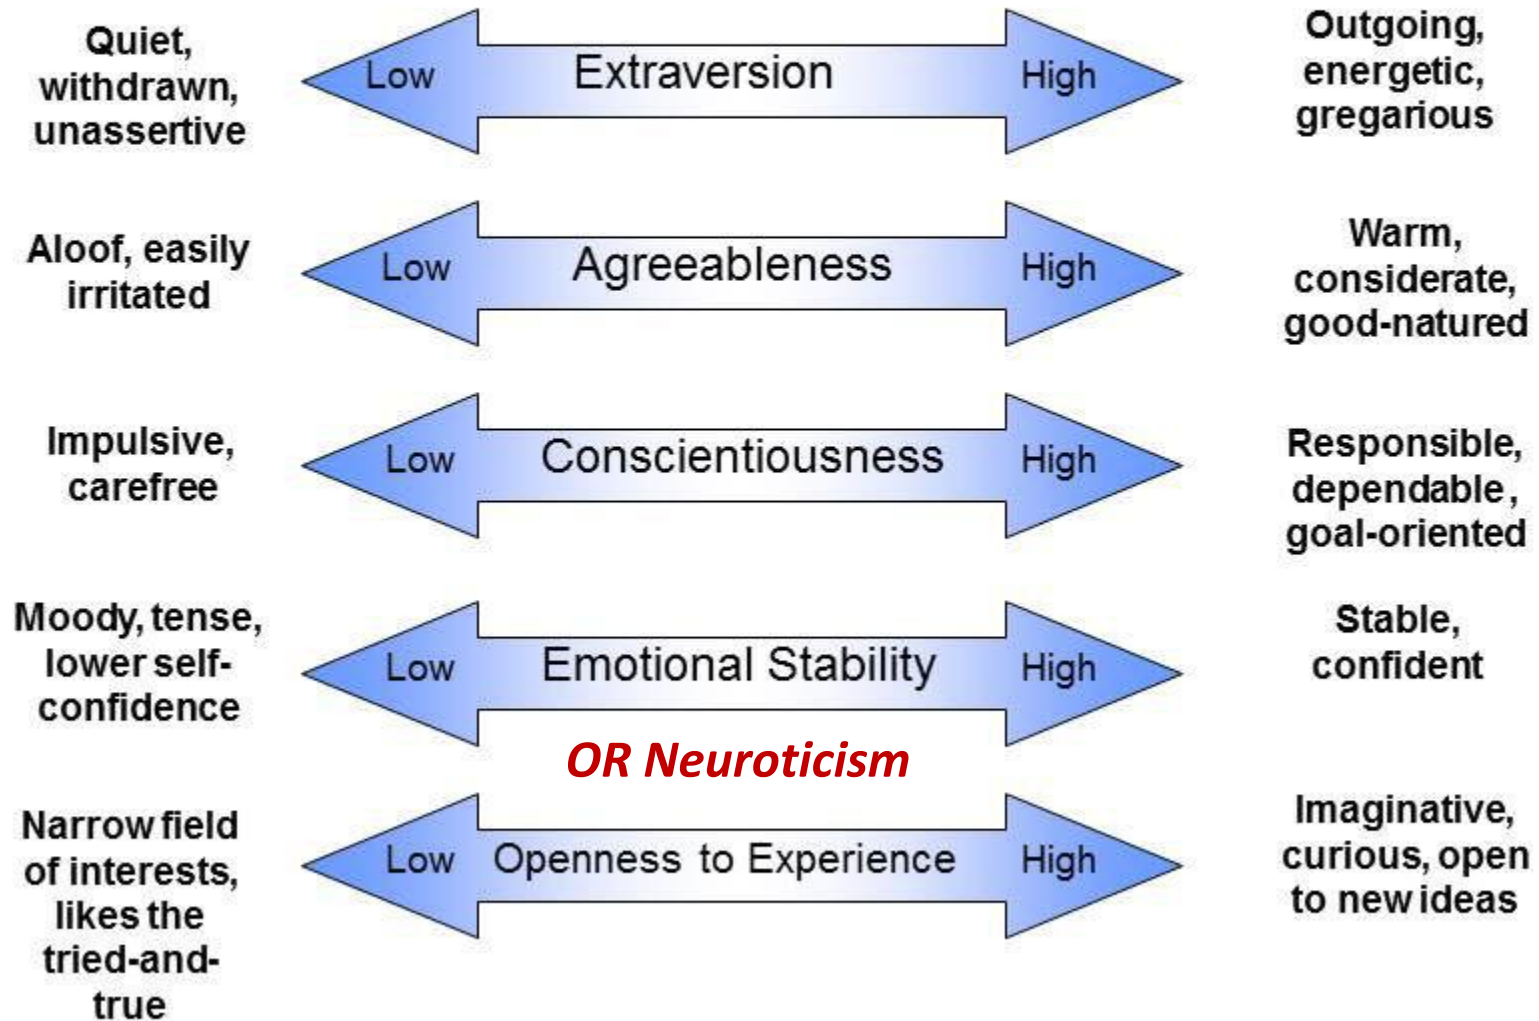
Quiet, withdrawn, unassertive

Low Extraversion High

Outgoing, energetic, gregarious

Aloof, easily irritated

Low Agreeableness High

Warm, considerate, good-natured

Impulsive, carefree

Low Conscientiousness High

Responsible, dependable, goal-oriented

Moody, tense, lower self-confidence

Low Emotional Stability High

Stable, confident

OR Neuroticism

Narrow field of interests, likes the tried-and-true

Low Openness to Experience High

Imaginative, curious, open to new ideas